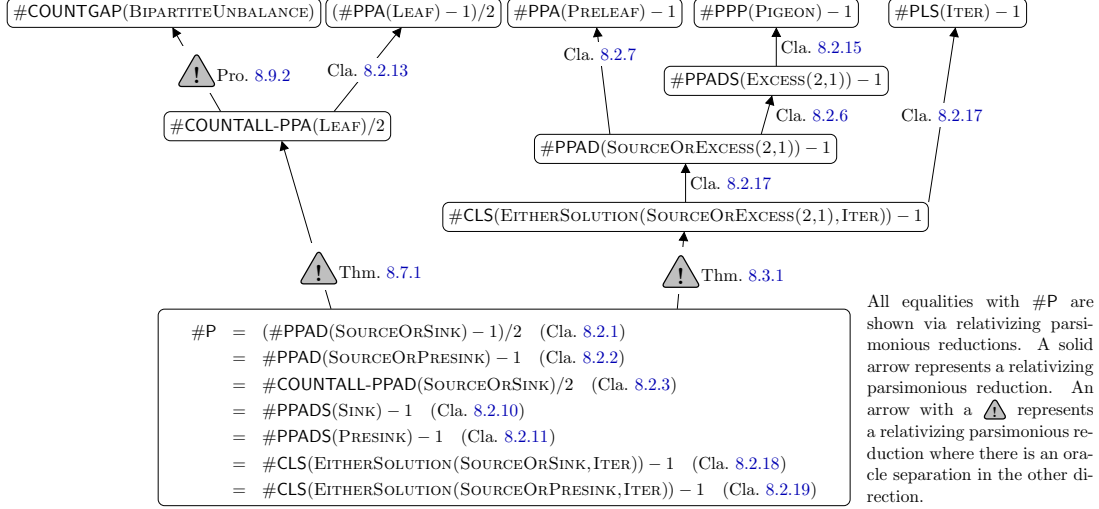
#COUNTGAP(BIPARTITEUNBALANCE)

(#PPA(LEAF) − 1)/2

#PPA(PRELEAF) − 1

#PPP(PIGEON) − 1

#PLS(ITER) − 1

Pro. 8.9.2

Cla. 8.2.13

Cla. 8.2.7

Cla. 8.2.15

#PPADS(EXCESS(2,1)) − 1

#COUNTALL-PPA(LEAF)/2

Cla. 8.2.6

Cla. 8.2.17

#PPAD(SOURCEOREXCESS(2,1)) − 1

Cla. 8.2.17

#CLS(EITHERSOLUTION(SOURCEOREXCESS(2,1), ITER)) − 1

Thm. 8.7.1

Thm. 8.3.1

#P = (#PPAD(SOURCEORSINK) − 1)/2 (Cla. 8.2.1)
= #PPAD(SOURCEORPRESINK) − 1 (Cla. 8.2.2)
= #COUNTALL-PPAD(SOURCEORSINK)/2 (Cla. 8.2.3)
= #PPADS(SINK) − 1 (Cla. 8.2.10)
= #PPADS(PRESINK) − 1 (Cla. 8.2.11)
= #CLS(EITHERSOLUTION(SOURCEORSINK, ITER)) − 1 (Cla. 8.2.18)
= #CLS(EITHERSOLUTION(SOURCEORPRESINK, ITER)) − 1 (Cla. 8.2.19)

All equalities with #P are shown via relativizing parsimonious reductions. A solid arrow represents a relativizing parsimonious reduction. An arrow with a ! represents a relativizing parsimonious reduction where there is an oracle separation in the other direction.